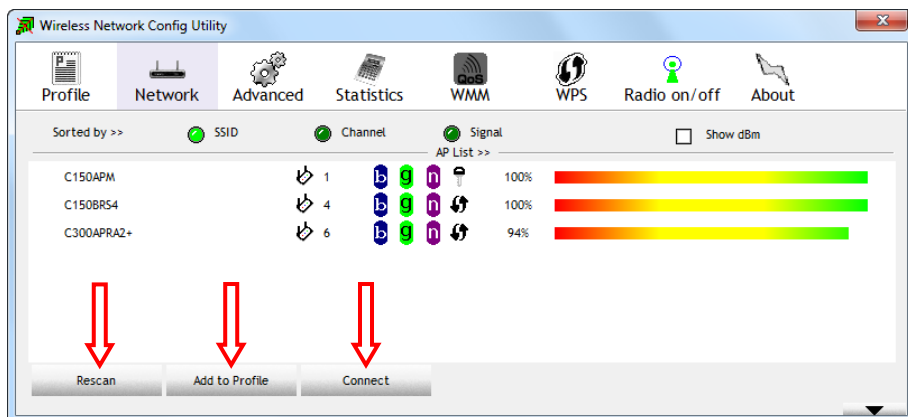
Wireless Network Config Utility

Profile Network Advanced Statistics QoS WMM WPS Radio on/off About

Sorted by >> SSID Channel Signal Show dBm

AP List >>

| | | | | |
|---|---|---|---|---|
| C150APM | 1 | b g n | 100% | |
| C150BRS4 | 4 | b g n | 100% | |
| C300APRA2+ | 6 | b g n | 94% | |

Rescan Add to Profile Connect